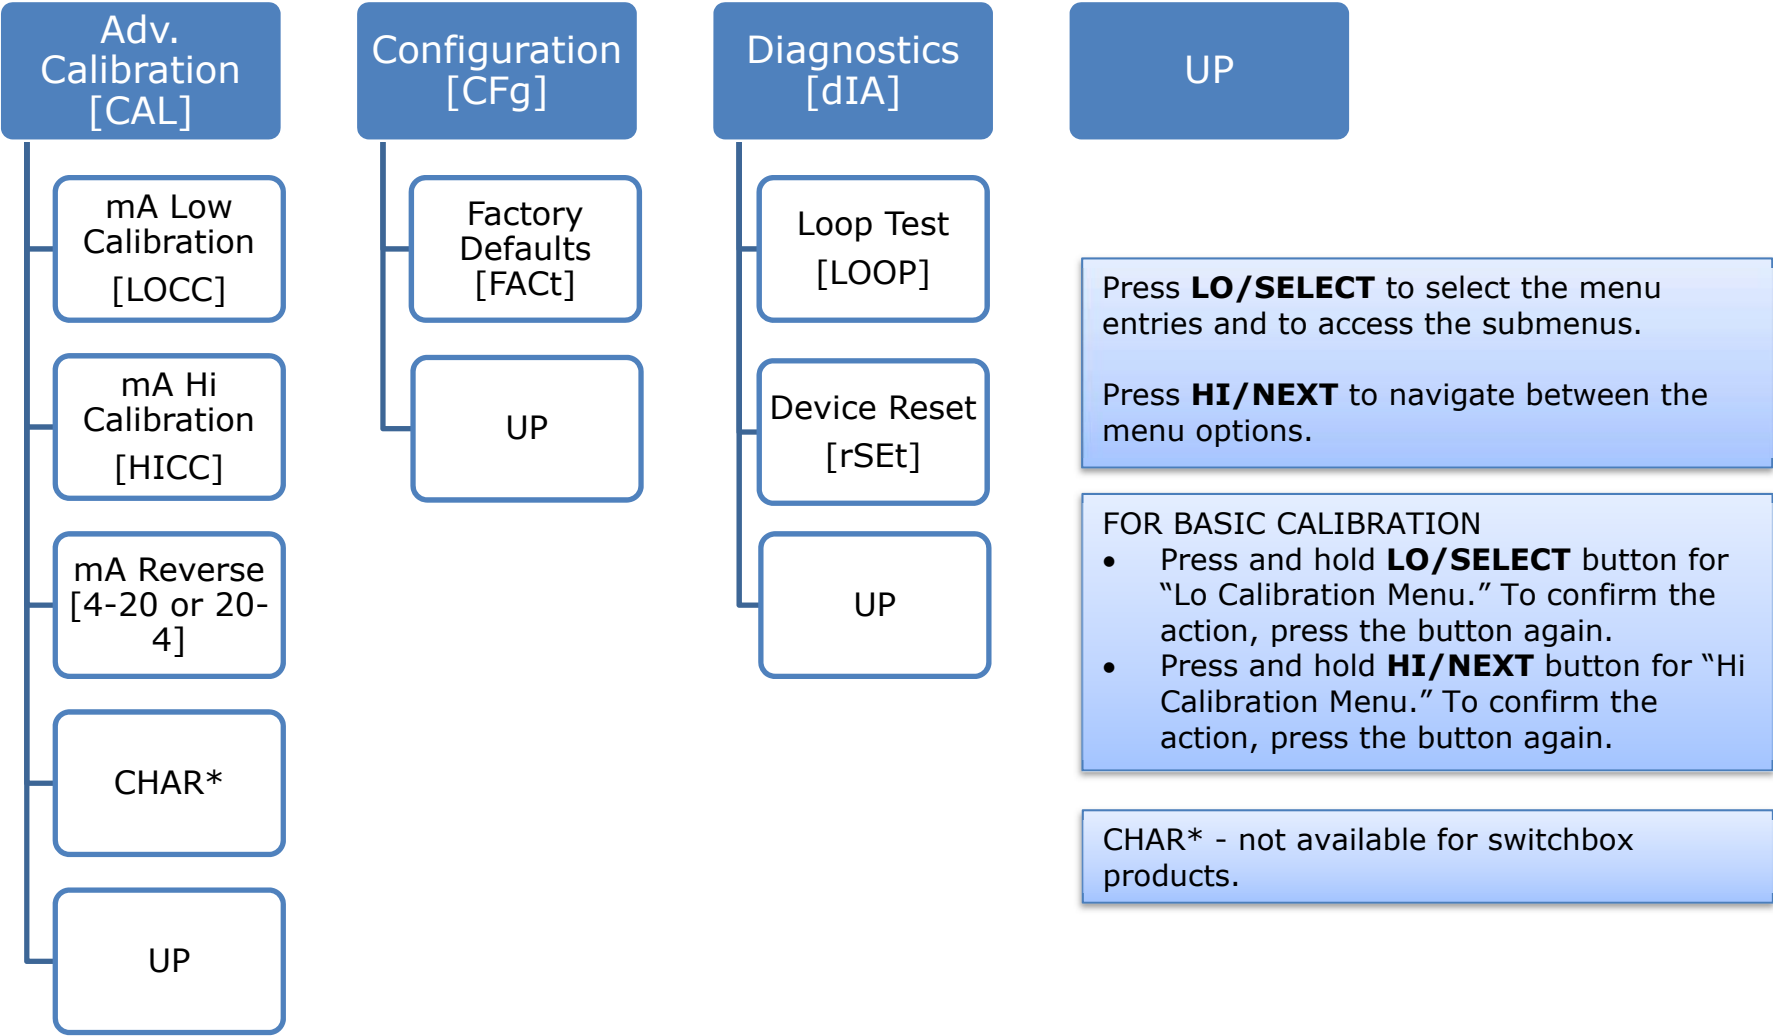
Adv. Calibration [CAL]

mA Low Calibration [LOCC]

mA Hi Calibration [HICC]

mA Reverse [4-20 or 20-4]

CHAR*

UP

Configuration [CFg]

Factory Defaults [FACt]

UP

Diagnostics [dIA]

Loop Test [LOOP]

Device Reset [rSEt]

UP

UP

Press LO/SELECT to select the menu entries and to access the submenus.

Press HI/NEXT to navigate between the menu options.

FOR BASIC CALIBRATION
- Press and hold LO/SELECT button for "Lo Calibration Menu." To confirm the action, press the button again.
- Press and hold HI/NEXT button for "Hi Calibration Menu." To confirm the action, press the button again.

CHAR* - not available for switchbox products.